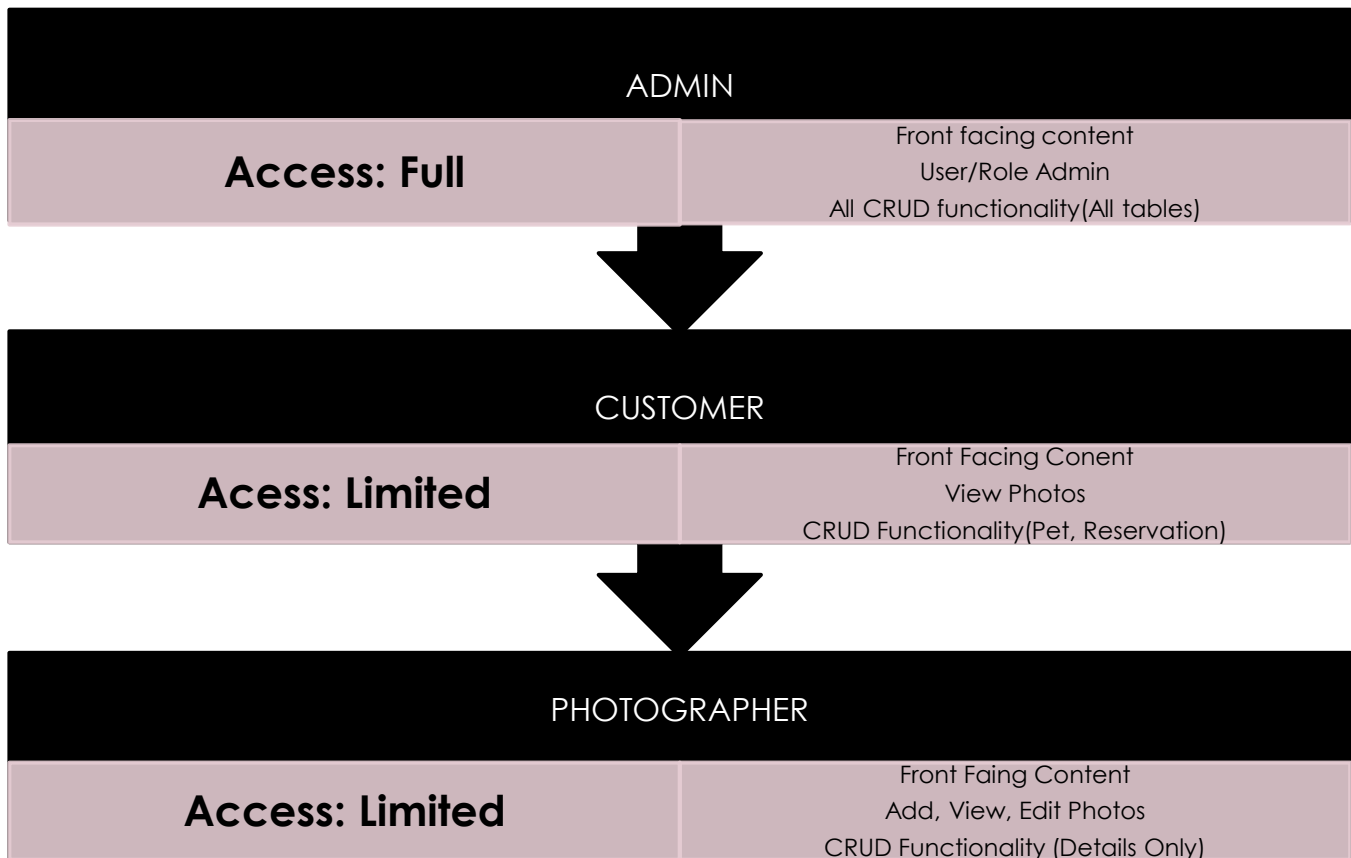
ADMIN

Access: Full

Front facing content
User/Role Admin
All CRUD functionality(All tables)

CUSTOMER

Acess: Limited

Front Facing Conent
View Photos
CRUD Functionality(Pet, Reservation)

PHOTOGRAPHER

Access: Limited

Front Faing Content
Add, View, Edit Photos
CRUD Functionality (Details Only)